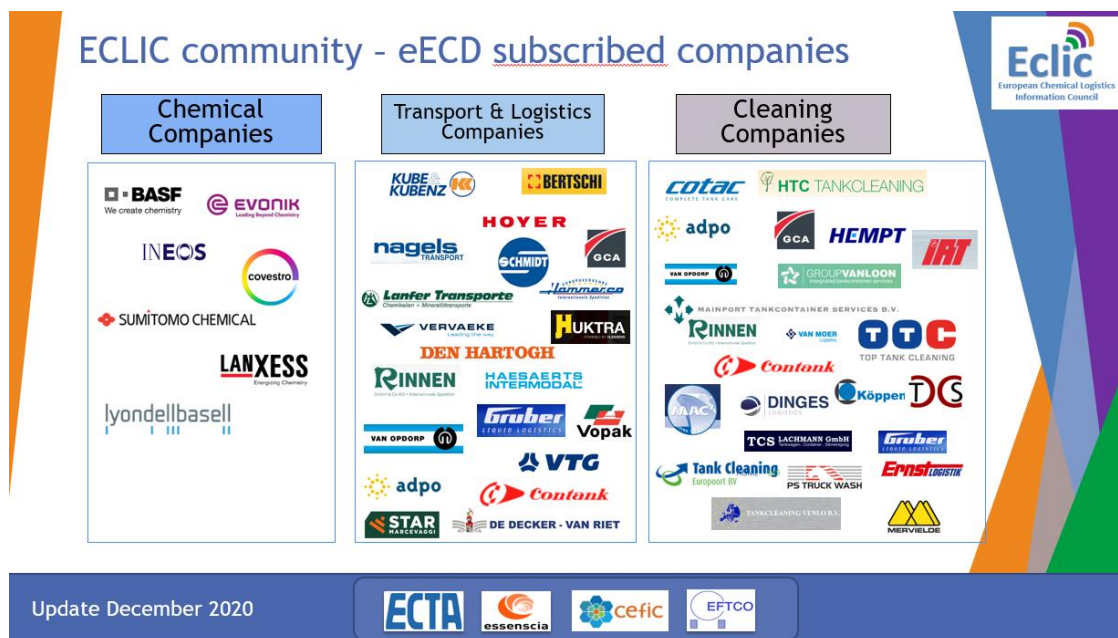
ECLIC community – eECD subscribed companies

Eclic
European Chemical Logistics Information Council

Chemical Companies

Transport & Logistics Companies

Cleaning Companies

BASF
We create chemistry

EVONIK
Leading Beyond Chemistry

INEOS

covestro

SUMITOMO CHEMICAL

LANXESS
Energizing Chemistry

lyondellbasell

KUBE & KUBENZ

BERTSCHI

HOYER

nagels TRANSPORT

SCHMIDT

GCA

Hammerco

Lanfer Transporte
Chemikalien + Mineralöltransporte

VERVAEKE
Leading the way

HUKTRA

DEN HARTOGH

RINNEN

HAESAERTS INTERMODAL

VAN OPDORP

Gruber LIQUID LOGISTICS

Vopak

VTG

adpo

Contank

STAR MARCEVAGGI

DE DECKER - VAN RIET

cotac
COMPLETE TANK CARE

HTC TANKCLEANING

adpo

GCA

HEMPT

IRT

VAN OPDORP

GROUPVANLOON

MAINPORT TANKCONTAINER SERVICES B.V.

RINNEN

VAN MOER Logistics

TTC
TOP TANK CLEANING

Contank

DINGES LOGISTICS

Köppen

DCS

TCS LACHMANN GmbH

Gruber LIQUID LOGISTICS

Tank Cleaning Europoort BV

PS TRUCK WASH

Ernst LOGISTIK

TANKCLEANING VENLO B.V.

MERVIELDE

Update December 2020

ECTA

essenscia

cefic

EFTCO